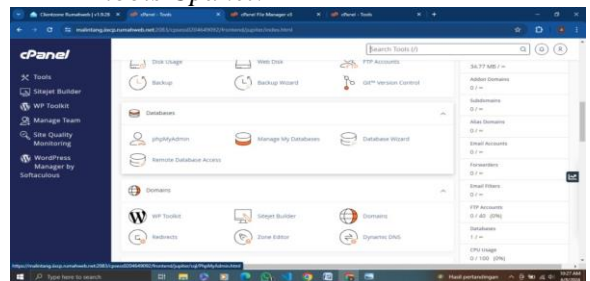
Clientzone Rumahweb | v1.9.28 × cPanel - Tools × cPanel File Manager v3 × cPanel - Tools × +

mulmtang.iocp.rumahweb.net:2083/cpsess0304649092/frontend/jupiter/index.html

cPanel

Search Tools (/)

Tools
Sitejet Builder
WP Toolkit
Manage Team
Site Quality Monitoring
WordPress Manager by Softaculous

Disk Usage
Web Disk
FTP Accounts
Backup
Backup Wizard
Git™ Version Control

Databases
phpMyAdmin
Manage My Databases
Database Wizard
Remote Database Access

Domains
WP Toolkit
Sitejet Builder
Domains
Redirects
Zone Editor
Dynamic DNS

34.77 MB / ∞
Addon Domains
0 / ∞
Subdomains
0 / ∞
Alias Domains
0 / ∞
Email Accounts
0 / ∞
Forwarders
0 / ∞
Email Filters
0 / ∞
FTP Accounts
0 / 40 (0%)
Databases
1 / ∞
CPU Usage
0 / 100 (0%)

https://mulmtang.iocp.rumahweb.net:2083/cpsess0304649092/frontend/jupiter/sql/PhpMyAdmin.html

Type here to search

Hasil pertandingan